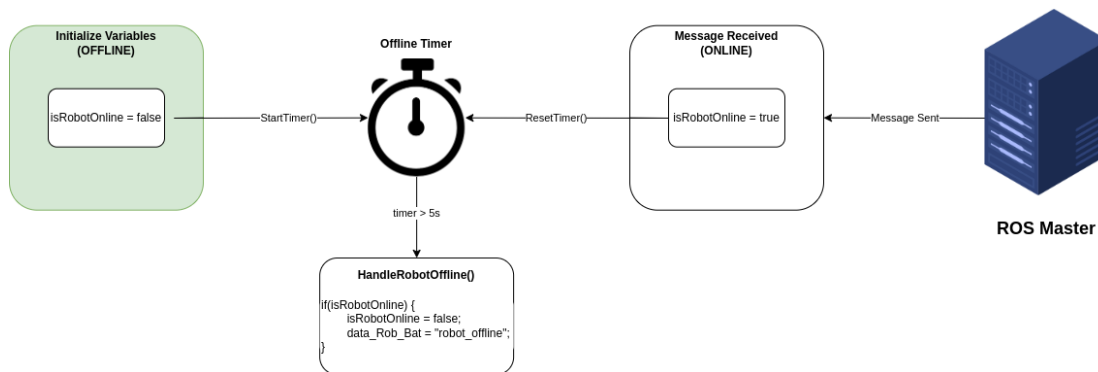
Initialize Variables
(OFFLINE)

isRobotOnline = false

StartTimer()

Offline Timer

ResetTimer()

Message Received
(ONLINE)

isRobotOnline = true

Message Sent

ROS Master

timer > 5s

HandleRobotOffline()

if(isRobotOnline) {
isRobotOnline = false;
data_Rob_Bat = "robot_offline";
}